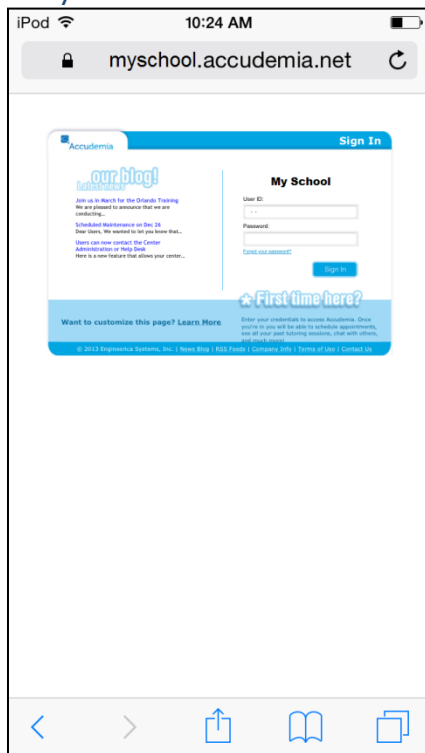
iPod

10:24 AM

myschool.accudemia.net

Accudemia

Sign In

our blog!
Latest news

Join us in March for the Orlando Training
We are pleased to announce that we are conducting...

Scheduled Maintenance on Dec 26
Dear Users, We wanted to let you know that...

Users can now contact the Center Administration or Help Desk
Here is a new feature that allows your center...

My School

User ID:

Password:

Forgot your password?

Sign In

First time here?

Want to customize this page? Learn More

Enter your credentials to access Accudemia. Once you're in you will be able to schedule appointments, see all your past tutoring sessions, chat with others, and much more!

© 2013 Engineerica Systems, Inc. | News Blog | RSS Feeds | Company Info | Terms of Use | Contact Us